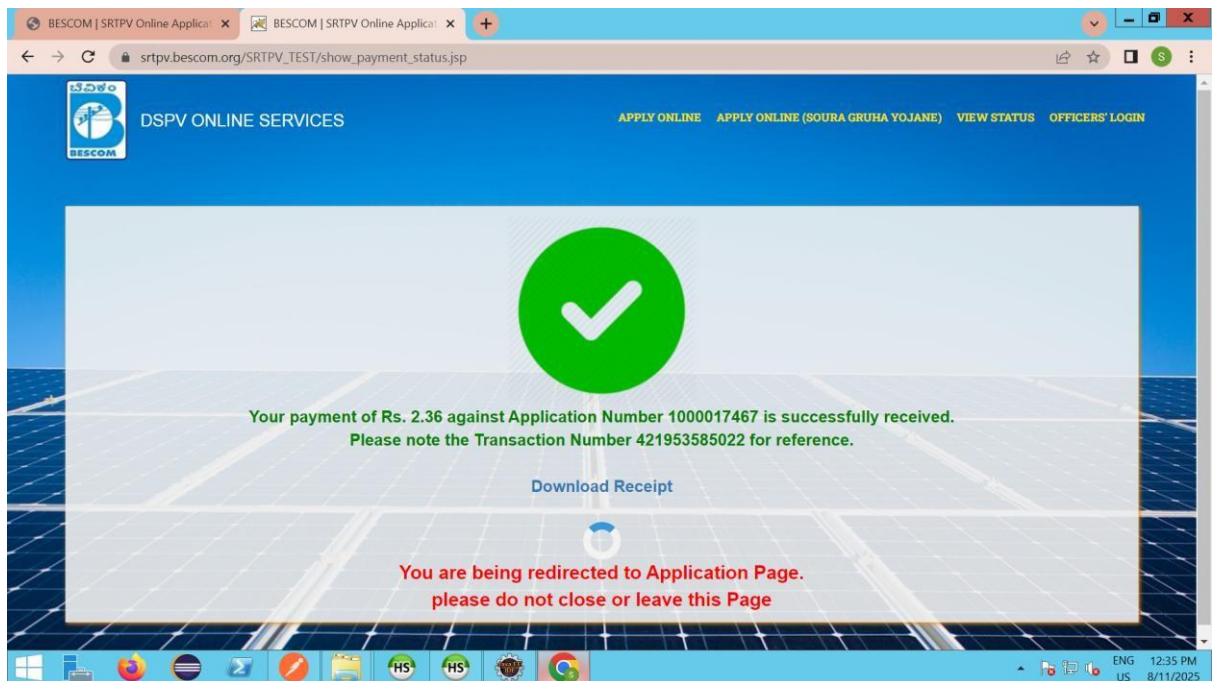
BESCOM | SRTPV Online Applicat ×
BESCOM | SRTPV Online Applicat ×
srtpv.bescom.org/SRTPV_TEST/show_payment_status.jsp

ಬೆವಿಕಂ
BESCOM
DSPV ONLINE SERVICES

APPLY ONLINE APPLY ONLINE (SOURA GRUHA YOJANE) VIEW STATUS OFFICERS' LOGIN

Your payment of Rs. 2.36 against Application Number 1000017467 is successfully received.
Please note the Transaction Number 421953585022 for reference.

Download Receipt

You are being redirected to Application Page.
please do not close or leave this Page

HS HS

ENG US 12:35 PM 8/11/2025